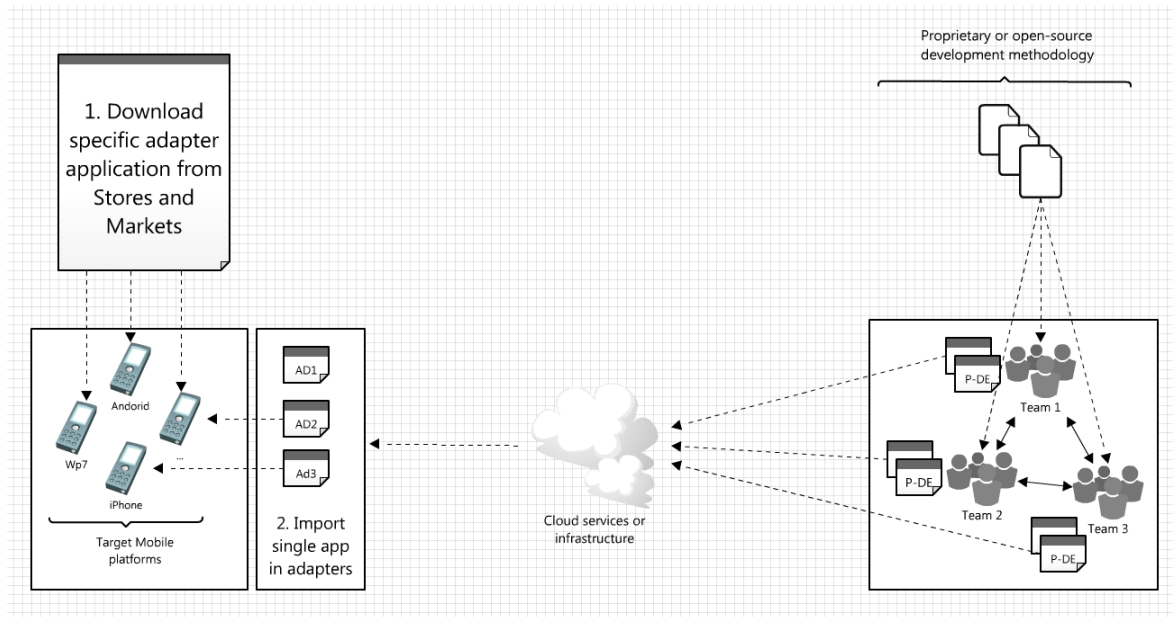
1. Download specific adapter application from Stores and Markets

Andorid

Wp7

...

iPhone

Target Mobile platforms

AD1

AD2

Ad3

2. Import single app in adapters

Cloud services or infrastructure

Proprietary or open-source development methodology

P-DE

Team 1

P-DE

Team 2

Team 3

P-DE